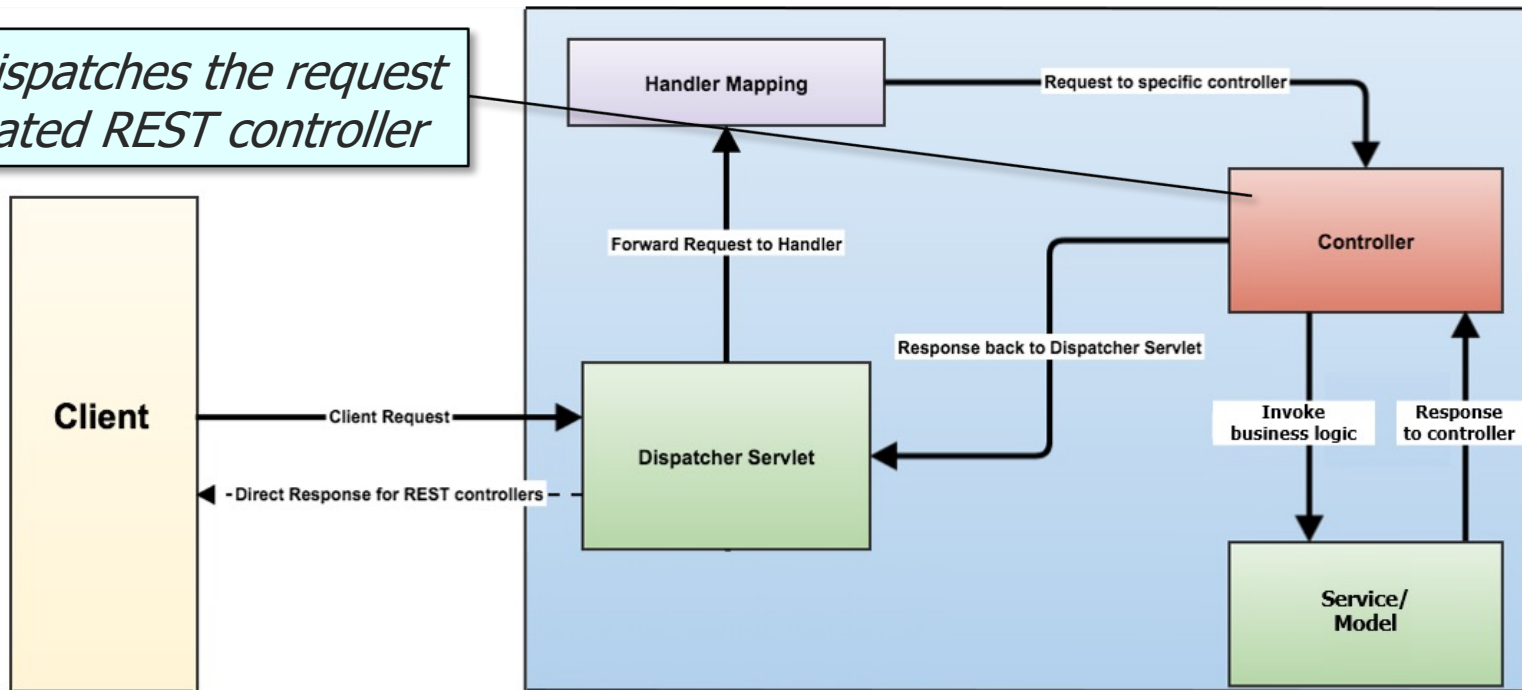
ispatches the request
ated REST controller

Handler Mapping

Request to specific controller

Controller

Forward Request to Handler

Response back to Dispatcher Servlet

Client

Client Request

Dispatcher Servlet

Direct Response for REST controllers

Invoke business logic

Response to controller

Service/ Model